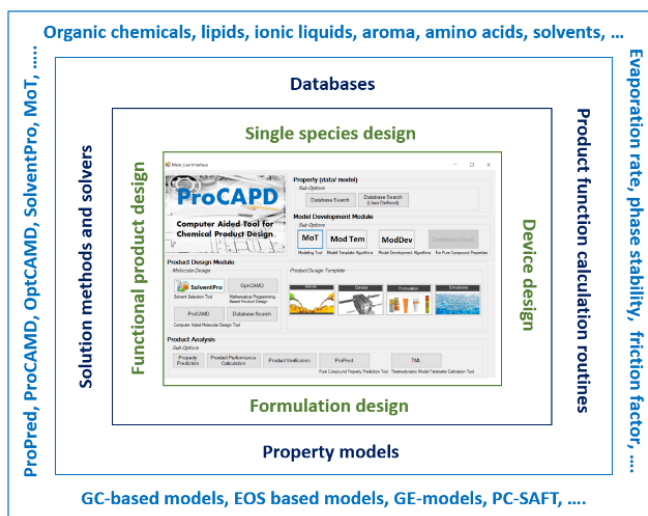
Organic chemicals, lipids, ionic liquids, aroma, amino acids, solvents, ...

ProPred, ProCAMD, OptCAMD, SolventPro, MoT, ....

Evaporation rate, phase stability, friction factor, ....

Databases

Solution methods and solvers

Product function calculation routines

Single species design

Functional product design

Device design

Main_UserInterface

ProCAPD

Computer Aided Tool for Chemical Product Design

Property (data/ model)
Sub-Options
Database Search
Database Search (User Defined)

Model Development Module
Sub-Options
MoT
Mod Tem
ModDev
Modeling Tool
Model Template Algorithms
Model Development Algorithms
For Pure Compound Properties

Product Design Module
Molecular Design
SolventPro
Solvent Selection Tool
OptCAMD
Mathematical Programming Based Product Design
ProCAMD
Database Search
Computer Aided Molecular Design Tool

Product Design Template
Device
Formulation
Emulsions

Product Analysis
Sub-Options
Property Prediction
Product Performance Calculation
Product Verification
ProPred
Pure Compound Property Prediction Tool
TML
Thermodynamic Model Parameter Estimation Tool

Formulation design

Property models

GC-based models, EOS based models, GE-models, PC-SAFT, ....